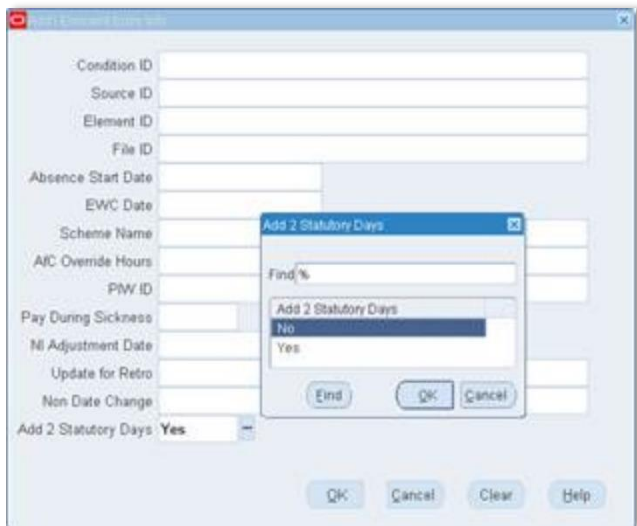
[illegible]

Condition ID
Source ID
Element ID
File ID
Absence Start Date
EWC Date
Scheme Name
A/C Override Hours
PIW ID
Pay During Sickness
NI Adjustment Date
Update for Retro
Non Date Change
Add 2 Statutory Days Yes

Add 2 Statutory Days

Find %

Add 2 Statutory Days
No
Yes

Find OK Cancel

OK Cancel Clear Help